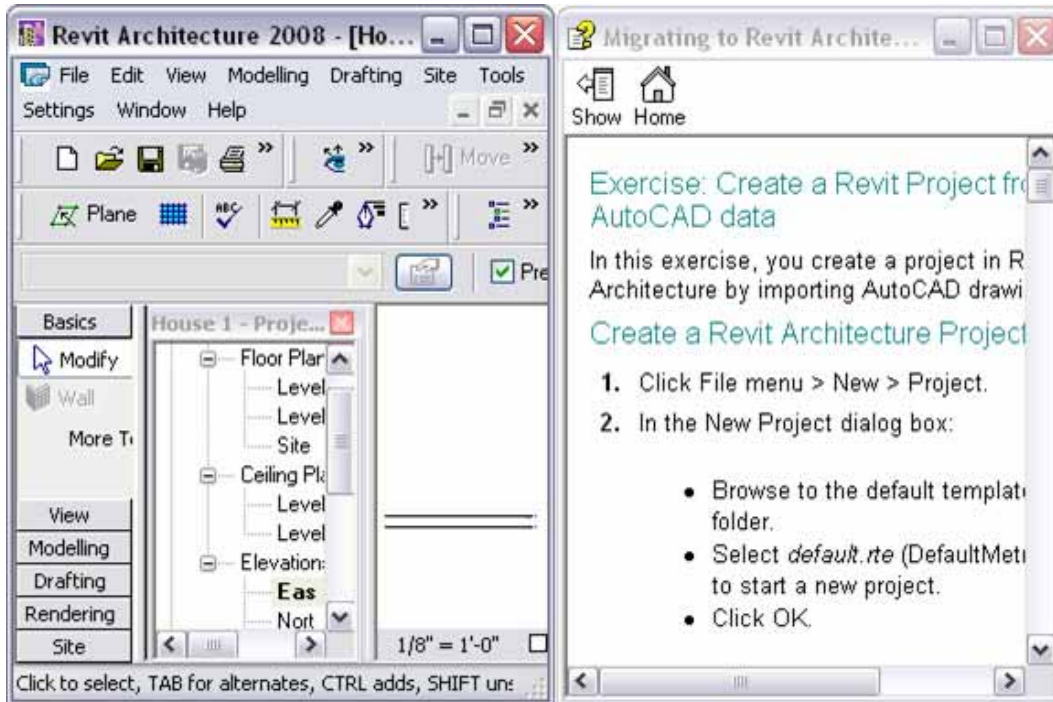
Revit Architecture 2008 - [Ho...

File Edit View Modelling Drafting Site Tools Settings Window Help

Move

Plane

Pre

Basics
Modify
Wall
More T
View
Modelling
Drafting
Rendering
Site

House 1 - Proje...
Floor Plar
Level
Level
Site
Ceiling Pla
Level
Level
Elevation:
Eas
Nort

1/8" = 1'-0"

Click to select, TAB for alternates, CTRL adds, SHIFT uns

Migrating to Revit Archite...

Show Home

Exercise: Create a Revit Project fr AutoCAD data

In this exercise, you create a project in R Architecture by importing AutoCAD drawi

Create a Revit Architecture Project

1. Click File menu > New > Project.

2. In the New Project dialog box:

- Browse to the default templat folder.
- Select *default.rte* (DefaultMet to start a new project.
- Click OK.